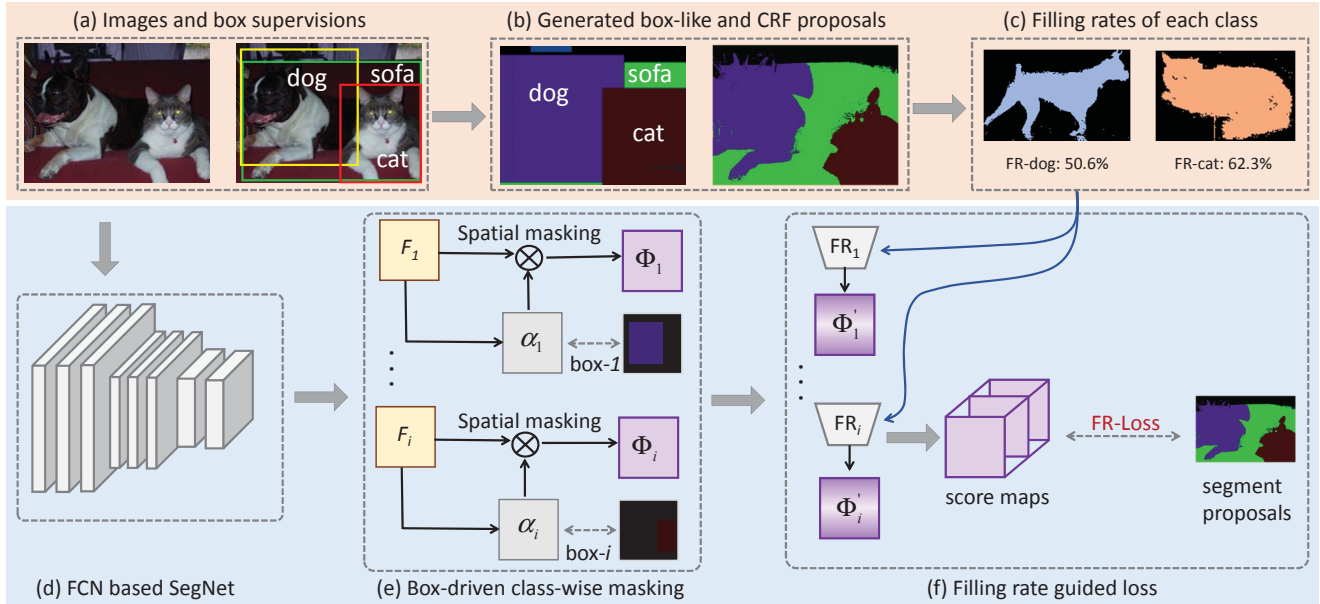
(a) Images and box supervisions

dog

sofa

cat

(b) Generated box-like and CRF proposals

dog

sofa

cat

(c) Filling rates of each class

FR-dog: 50.6%

FR-cat: 62.3%

$F_1$

Spatial masking

$\otimes$

$\Phi_1$

$\alpha_1$

box-$1$

$F_i$

Spatial masking

$\otimes$

$\Phi_i$

$\alpha_i$

box-$i$

$FR_1$

$\Phi_1^{'}$

$FR_i$

$\Phi_i^{'}$

score maps

FR-Loss

segment proposals

(d) FCN based SegNet

(e) Box-driven class-wise masking

(f) Filling rate guided loss